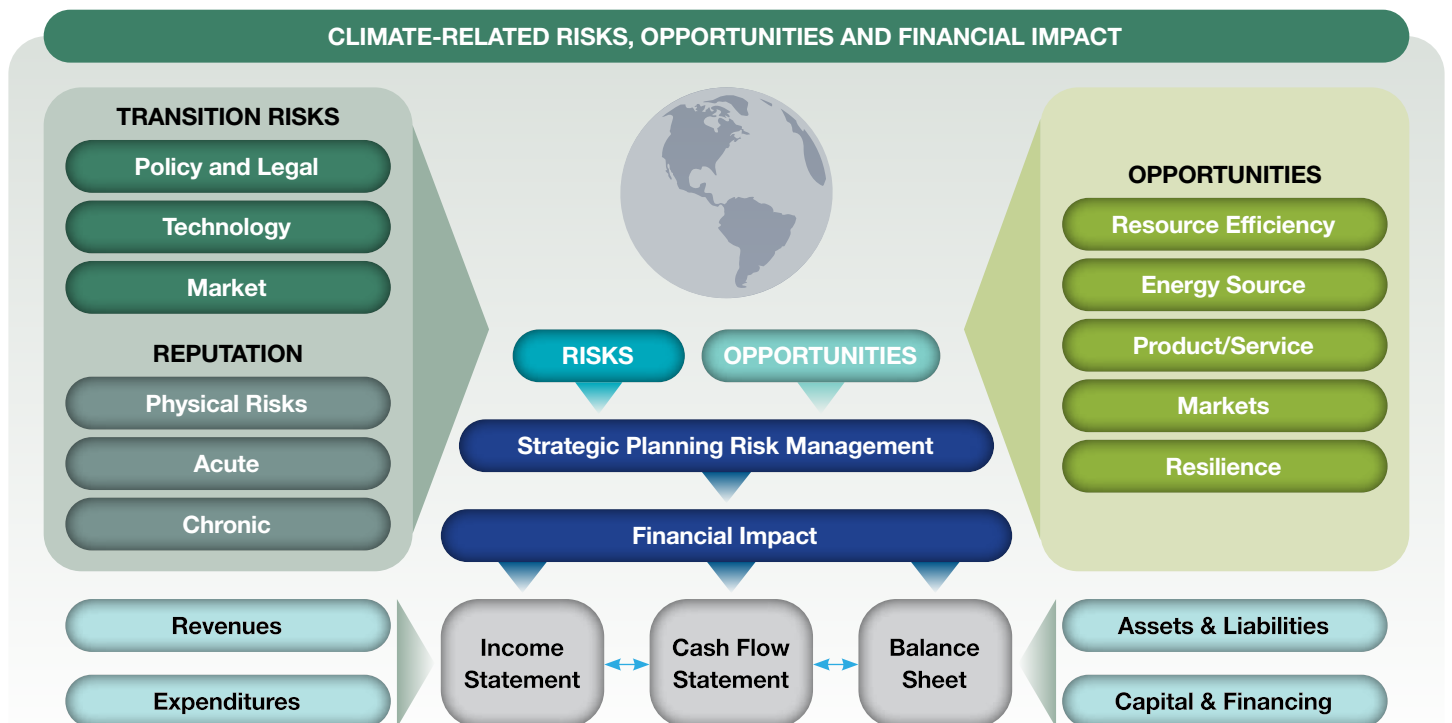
CLIMATE-RELATED RISKS, OPPORTUNITIES AND FINANCIAL IMPACT

TRANSITION RISKS
Policy and Legal
Technology
Market

REPUTATION
Physical Risks
Acute
Chronic

OPPORTUNITIES
Resource Efficiency
Energy Source
Product/Service
Markets
Resilience

RISKS
OPPORTUNITIES
Strategic Planning Risk Management
Financial Impact

Revenues
Expenditures

Income Statement
Cash Flow Statement
Balance Sheet

Assets & Liabilities
Capital & Financing